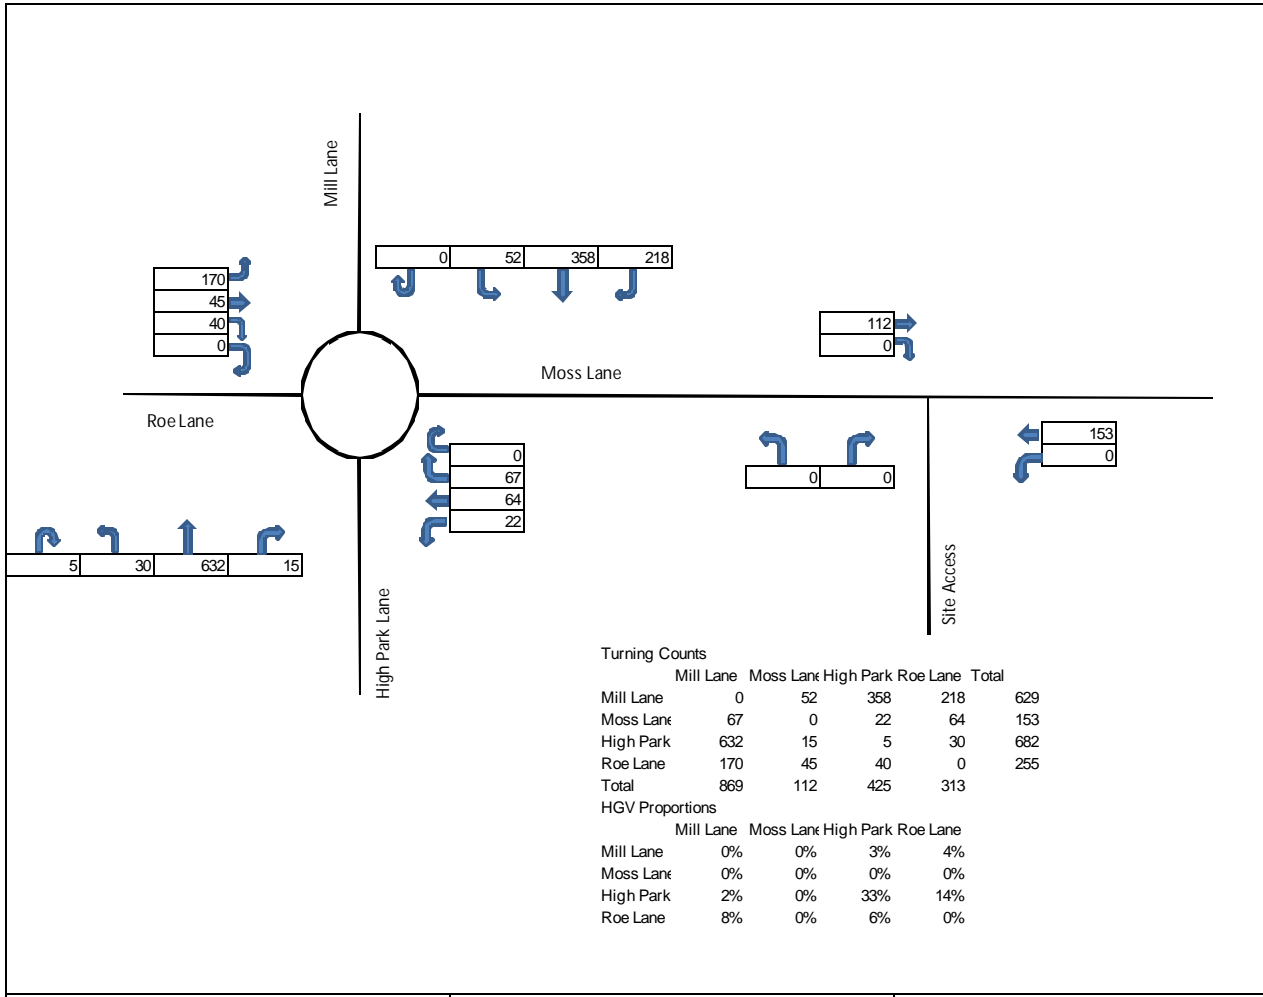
Mill Lane

| 0 | 52 | 358 | 218 |
|---|---|---|---|

| 170 |
|---|
| 45 |
| 40 |
| 0 |

| 112 |
|---|
| 0 |

Moss Lane

Roe Lane

| 0 |
|---|
| 67 |
| 64 |
| 22 |

| 0 | 0 |
|---|---|

| 153 |
|---|
| 0 |

| 5 | 30 | 632 | 15 |
|---|---|---|---|

High Park Lane

Site Access

Turning Counts

| | Mill Lane | Moss Lane | High Park | Roe Lane | Total |
|---|---|---|---|---|---|
| Mill Lane | 0 | 52 | 358 | 218 | 629 |
| Moss Lane | 67 | 0 | 22 | 64 | 153 |
| High Park | 632 | 15 | 5 | 30 | 682 |
| Roe Lane | 170 | 45 | 40 | 0 | 255 |
| Total | 869 | 112 | 425 | 313 | |

HGV Proportions

| | Mill Lane | Moss Lane | High Park | Roe Lane |
|---|---|---|---|---|
| Mill Lane | 0% | 0% | 3% | 4% |
| Moss Lane | 0% | 0% | 0% | 0% |
| High Park | 2% | 0% | 33% | 14% |
| Roe Lane | 8% | 0% | 6% | 0% |